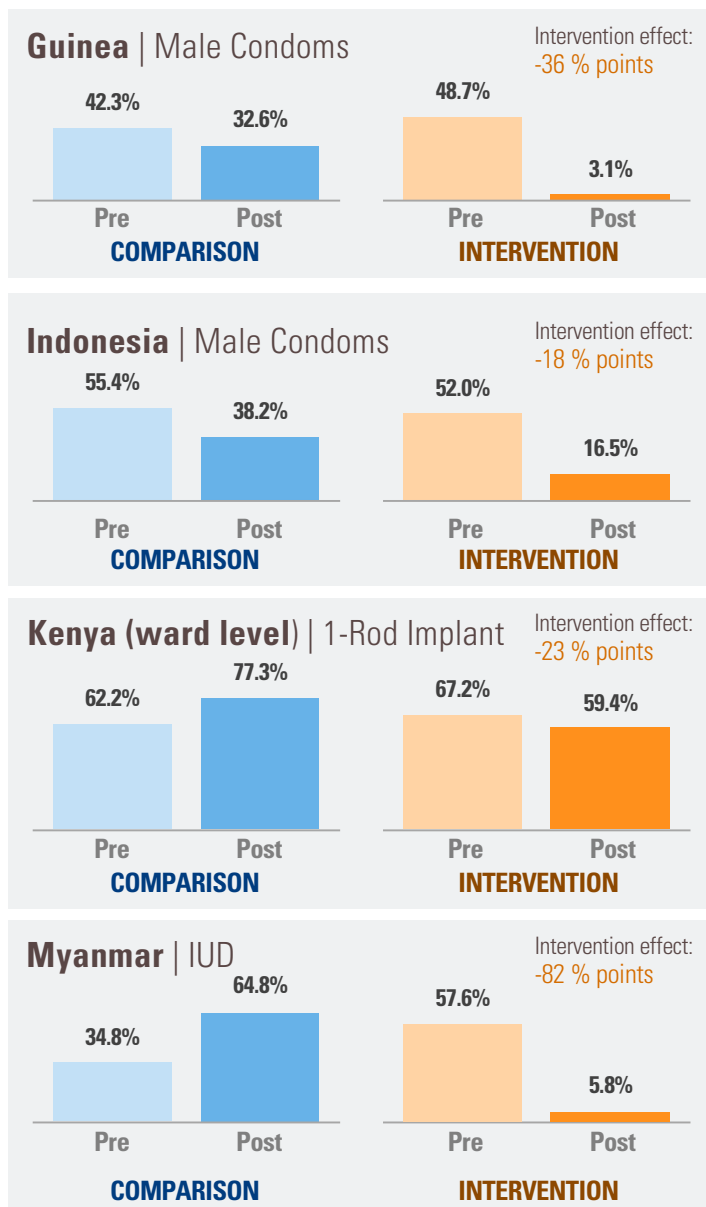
Guinea | Male Condoms

Intervention effect: -36 % points

42.3%
32.6%
Pre
Post
COMPARISON

48.7%
3.1%
Pre
Post
INTERVENTION

Indonesia | Male Condoms

Intervention effect: -18 % points

55.4%
38.2%
Pre
Post
COMPARISON

52.0%
16.5%
Pre
Post
INTERVENTION

Kenya (ward level) | 1-Rod Implant

Intervention effect: -23 % points

62.2%
77.3%
Pre
Post
COMPARISON

67.2%
59.4%
Pre
Post
INTERVENTION

Myanmar | IUD

Intervention effect: -82 % points

34.8%
64.8%
Pre
Post
COMPARISON

57.6%
5.8%
Pre
Post
INTERVENTION